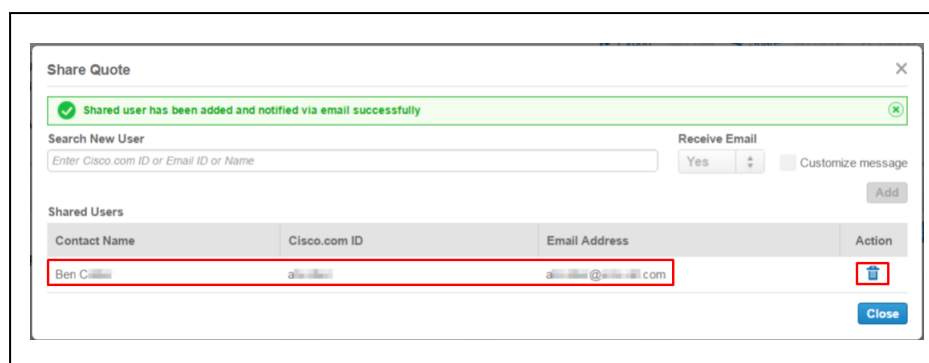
Share Quote

×

Shared user has been added and notified via email successfully

Search New User

Enter Cisco.com ID or Email ID or Name

Receive Email

Yes

Customize message

Add

Shared Users

| Contact Name | Cisco.com ID | Email Address | Action |
|---|---|---|---|
| Ben C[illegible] | a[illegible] | a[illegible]@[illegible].com | |

Close